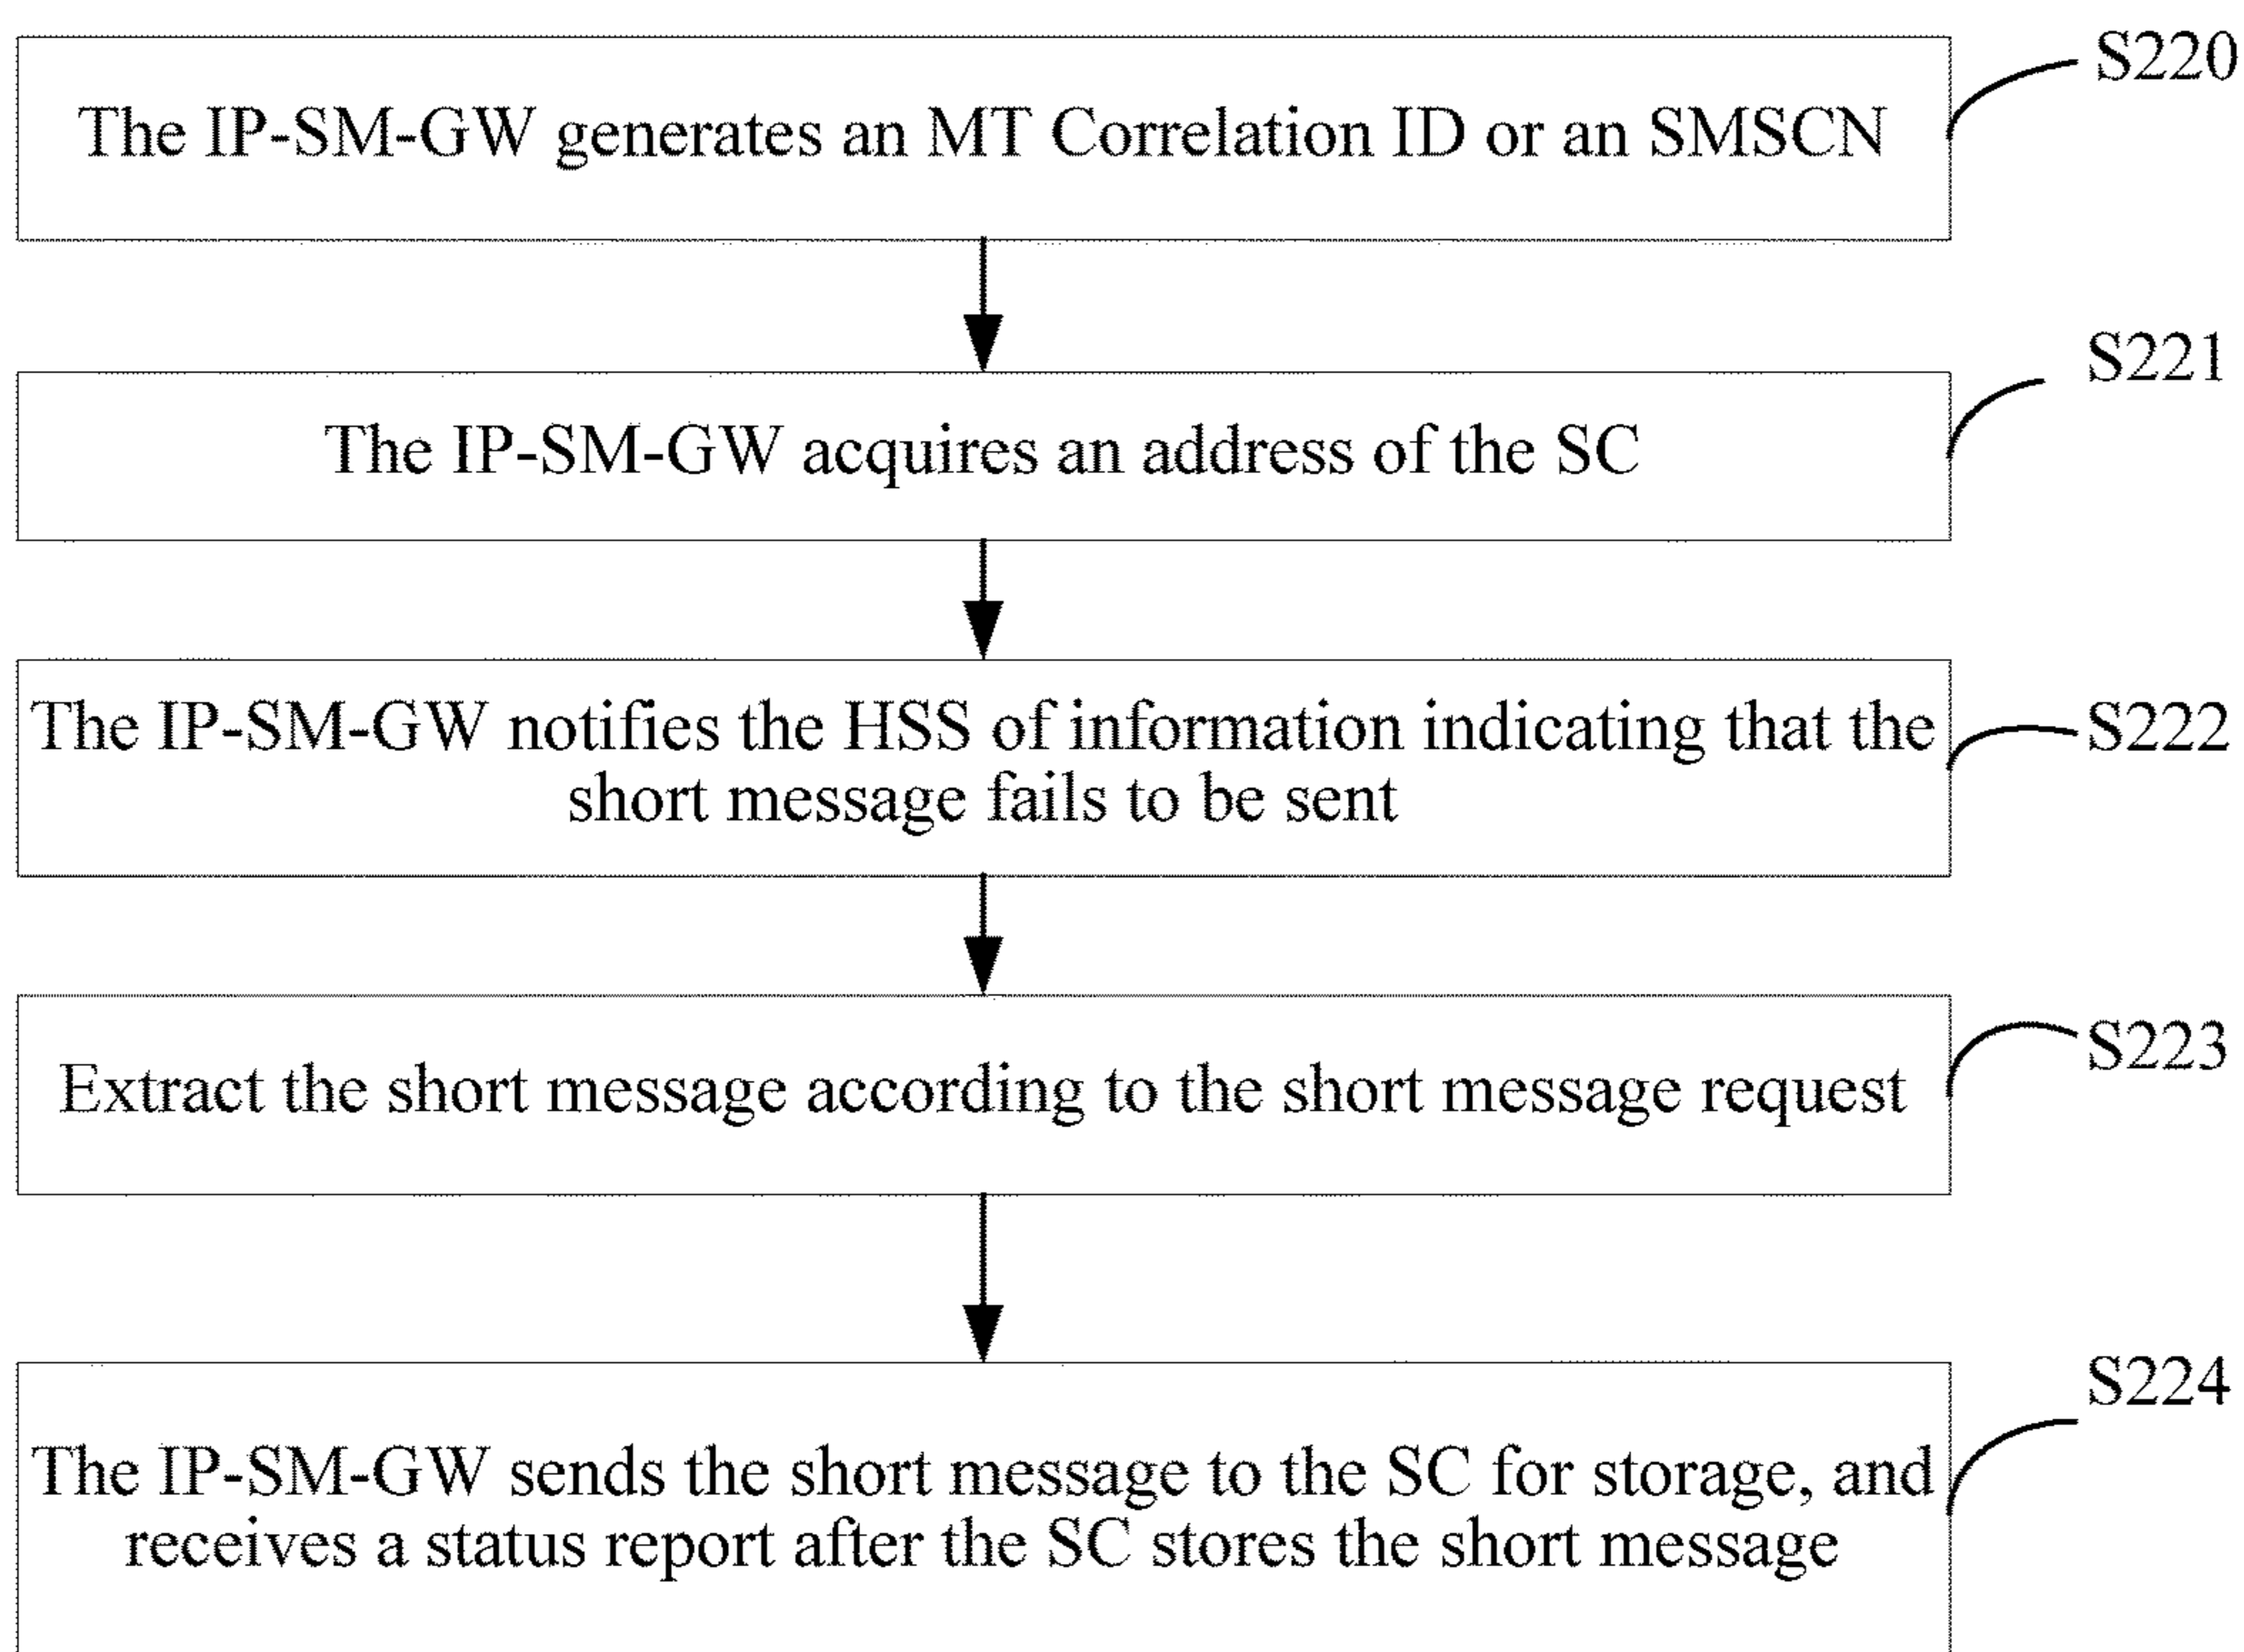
S220
The IP-SM-GW generates an MT Correlation ID or an SMSCN

S221
The IP-SM-GW acquires an address of the SC

S222
The IP-SM-GW notifies the HSS of information indicating that the short message fails to be sent

S223
Extract the short message according to the short message request

S224
The IP-SM-GW sends the short message to the SC for storage, and receives a status report after the SC stores the short message